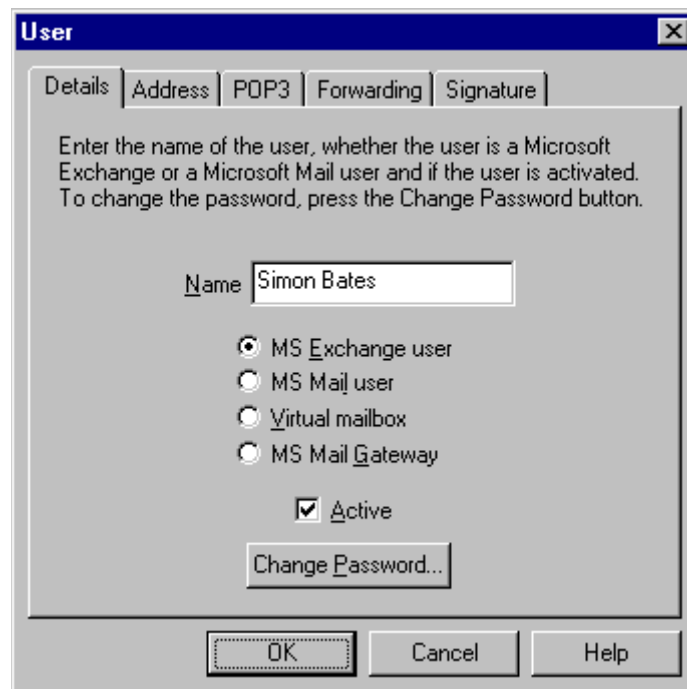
User

Details | Address | POP3 | Forwarding | Signature

Enter the name of the user, whether the user is a Microsoft Exchange or a Microsoft Mail user and if the user is activated. To change the password, press the Change Password button.

Name Simon Bates

MS Exchange user
MS Mail user
Virtual mailbox
MS Mail Gateway

Active

Change Password...

OK | Cancel | Help